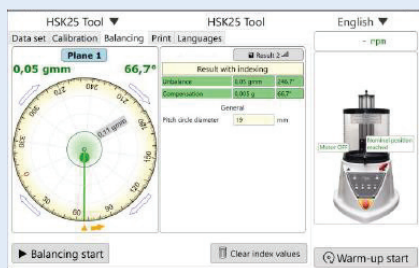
HSK25 Tool ▼
HSK25 Tool
English ▼

Data set | Calibration | Balancing | Print | Languages

Plane 1
0,05 gmm
66,7°

Result 2

Result with indexing

| Unbalance | 0,05 gmm | 66,7° |
|---|---|---|
| Compensation | 0,001 g | 66,7° |

General
Pitch circle diameter | 19 | mm

- rpm

Motor OFF
Nominal position reached

0
20
40
60
80
100
120
140
160
180
200
220
240
260
280
300
320
340
0,11 gmm

▶ Balancing start
Clear index values
Warm-up start